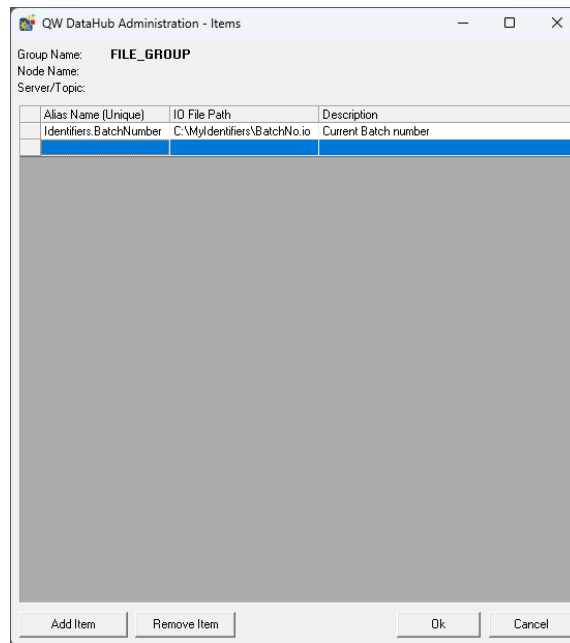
QW DataHub Administration - Items

Group Name: FILE_GROUP
Node Name:
Server/Topic:

| Alias Name (Unique) | IO File Path | Description |
|---|---|---|
| Identifiers.BatchNumber | C:\MyIdentifiers\BatchNo.io | Current Batch number |
| | | |

Add Item
Remove Item
Ok
Cancel